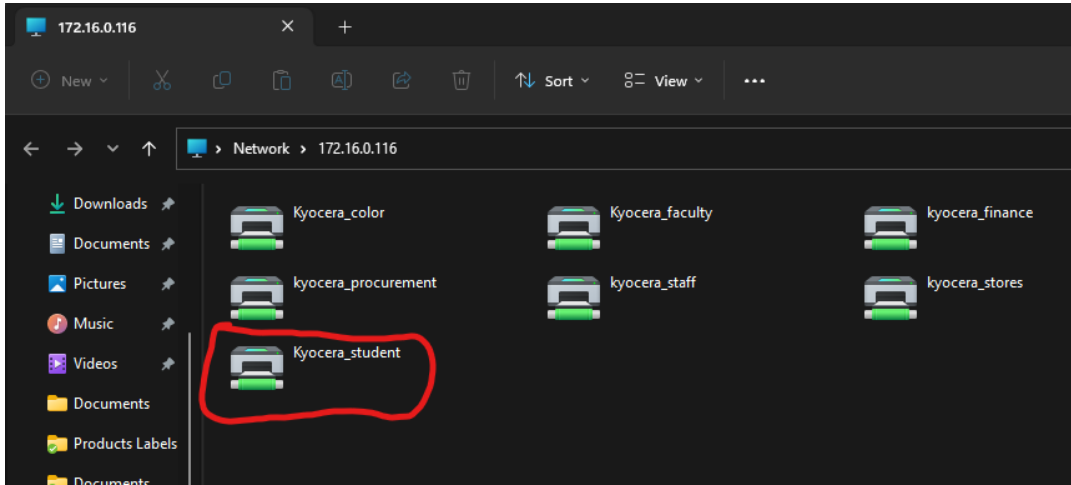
172.16.0.116 × +

New Sort View ...

Network > 172.16.0.116

Downloads
Documents
Pictures
Music
Videos
Documents
Products Labels
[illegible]

Kyocera_color
Kyocera_faculty
kyocera_finance
kyocera_procurement
kyocera_staff
kyocera_stores
Kyocera_student